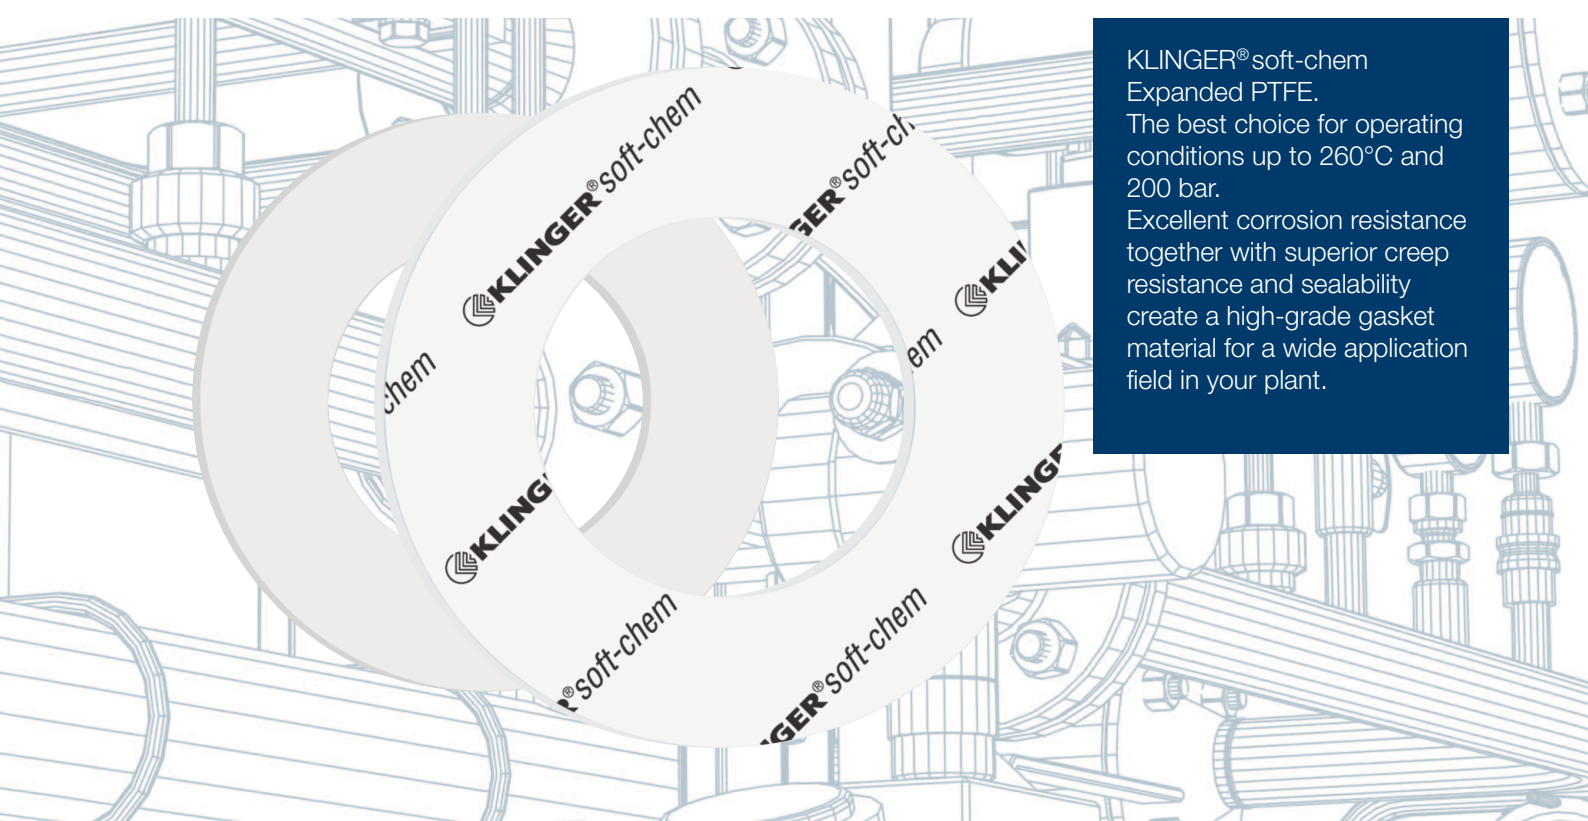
KLINGER®soft-chem
soft-chem
GER®soft-ch
KLI
chem
em
KLING
KLINGE
®soft-chem
GER®soft-chem

KLINGER®soft-chem
Expanded PTFE.
The best choice for operating conditions up to 260°C and 200 bar.
Excellent corrosion resistance together with superior creep resistance and sealability create a high-grade gasket material for a wide application field in your plant.